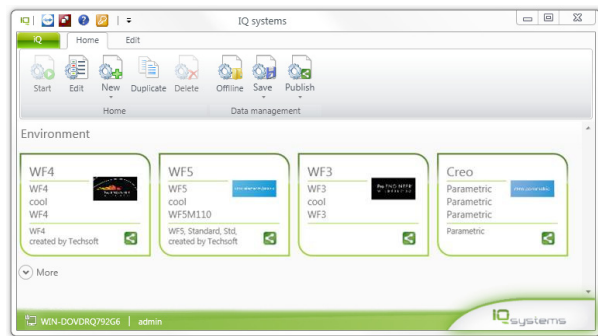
IQ systems

IQ Home Edit

Start Edit New Duplicate Delete Offline Save Publish

Home Data management

Environment

WF4
WF4
cool
WF4
WF4
created by Techsoft

WF5
WF5
cool
WF5M110
WF5, Standard, Std, created by Techsoft

WF3
WF3
cool
WF3

Creo
Parametric
Parametric
Parametric
Parametric

More

WIN-DOVDRQ792G6 | admin

IQ systems